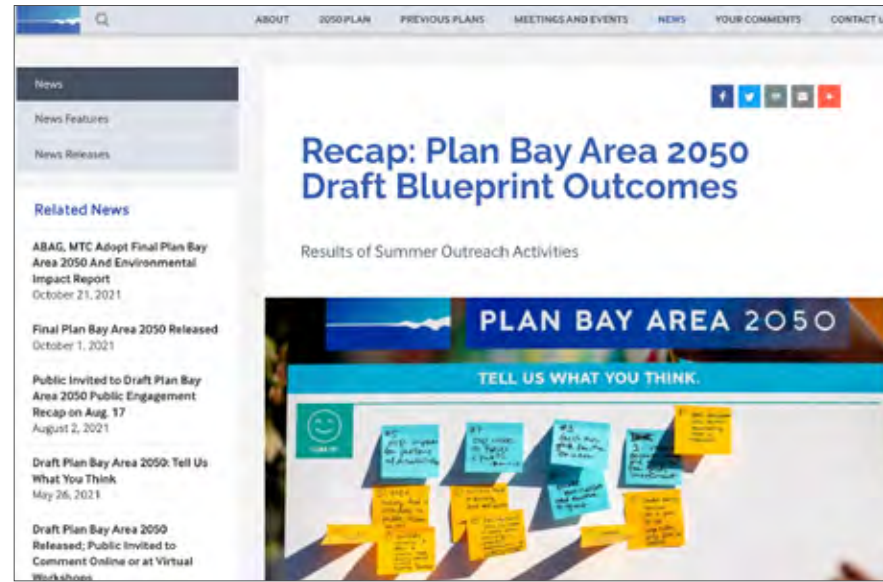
ABOUT 2050 PLAN PREVIOUS PLANS MEETINGS AND EVENTS NEWS YOUR COMMENTS CONTACT U

News

News Features

News Releases

Related News

ABAG, MTC Adopt Final Plan Bay Area 2050 And Environmental Impact Report
October 21, 2021

Final Plan Bay Area 2050 Released
October 1, 2021

Public Invited to Draft Plan Bay Area 2050 Public Engagement Recap on Aug. 17
August 2, 2021

Draft Plan Bay Area 2050: Tell Us What You Think
May 26, 2021

Draft Plan Bay Area 2050 Released; Public Invited to Comment Online or at Virtual Workshops

Recap: Plan Bay Area 2050 Draft Blueprint Outcomes

Results of Summer Outreach Activities

PLAN BAY AREA 2050

TELL US WHAT YOU THINK.

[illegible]